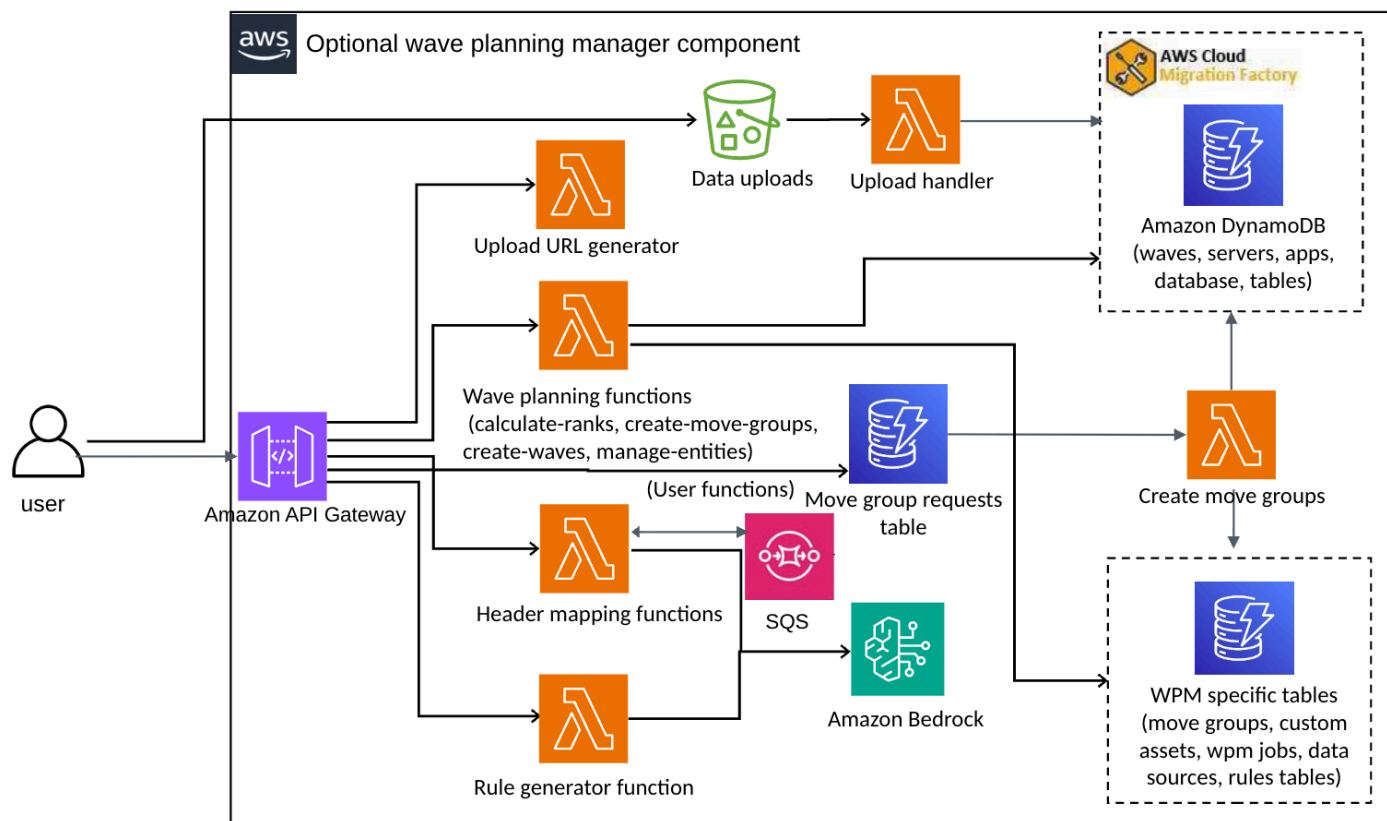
aws

Optional wave planning manager component

AWS Cloud Migration Factory

Data uploads

Upload handler

Upload URL generator

Amazon DynamoDB (waves, servers, apps, database, tables)

Wave planning functions (calculate-ranks, create-move-groups, create-waves, manage-entities)

user

Amazon API Gateway

(User functions)

Move group requests table

Create move groups

Header mapping functions

SQS

Amazon Bedrock

WPM specific tables (move groups, custom assets, wpm jobs, data sources, rules tables)

Rule generator function